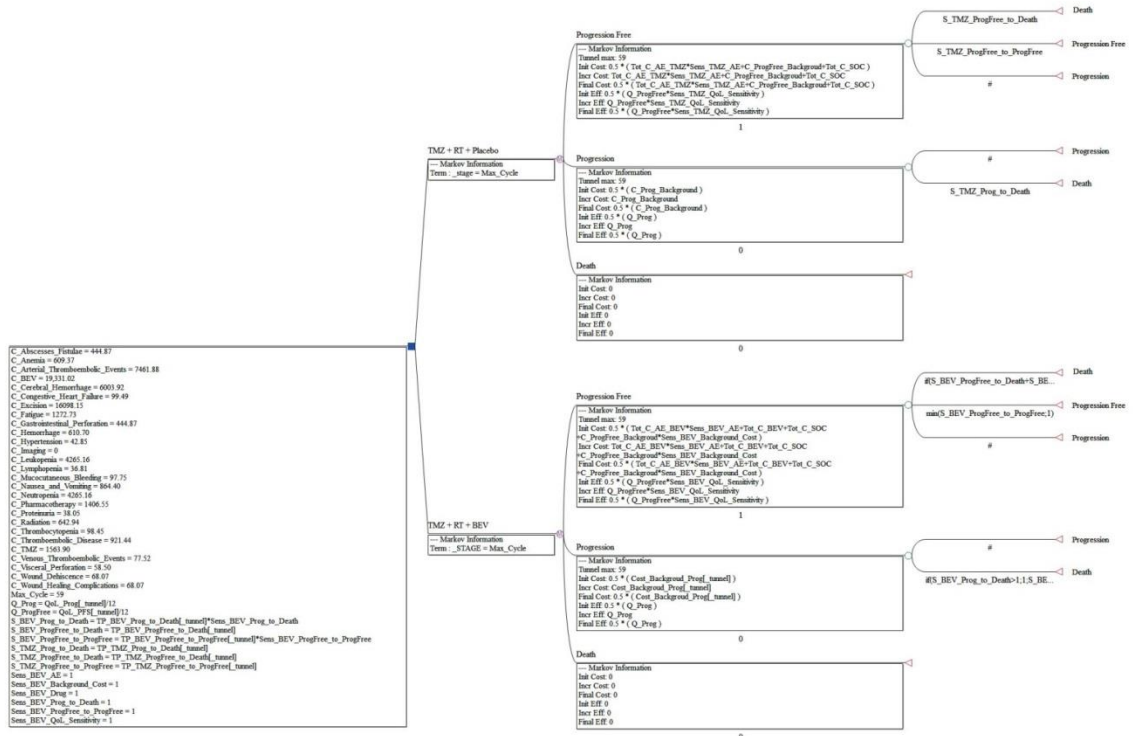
C_Abscesses_Fistulae = 444.87
C_Anemia = 609.37
C_Arterial_Thromboembolic_Events = 7461.88
C_BEV = 19,331.02
C_Cerebral_Hemorrhage = 6003.92
C_Congestive_Heart_Failure = 99.49
C_Excision = 16098.15
C_Fatigue = 1272.73
C_Gastrointestinal_Perforation = 444.87
C_Hemorrhage = 610.70
C_Hypertension = 42.85
C_Imaging = 0
C_Leukopenia = 4265.16
C_Lymphopenia = 36.81
C_Mucocutaneous_Bleeding = 97.75
C_Nausea_and_Vomiting = 864.40
C_Neutropenia = 4265.16
C_Pharmacotherapy = 1406.55
C_Proteinuria = 38.05
C_Radiation = 642.94
C_Thrombocytopenia = 98.45
C_Thromboembolic_Disease = 921.44
C_TMZ = 1563.90
C_Venous_Thromboembolic_Events = 77.52
C_Visceral_Perforation = 58.50
C_Wound_Dehiscence = 68.07
C_Wound_Healing_Complications = 68.07
Max_Cycle = 59
Q_Prog = QoL_Prog[_tunnel]/12
Q_ProgFree = QoL_PFS[_tunnel]/12
S_BEV_Prog_to_Death = TP_BEV_Prog_to_Death[_tunnel]*Sens_BEV_Prog_to_Death
S_BEV_ProgFree_to_Death = TP_BEV_ProgFree_to_Death[_tunnel]
S_BEV_ProgFree_to_ProgFree = TP_BEV_ProgFree_to_ProgFree[_tunnel]*Sens_BEV_ProgFree_to_ProgFree
S_TMZ_Prog_to_Death = TP_TMZ_Prog_to_Death[_tunnel]
S_TMZ_ProgFree_to_Death = TP_TMZ_ProgFree_to_Death[_tunnel]
S_TMZ_ProgFree_to_ProgFree = TP_TMZ_ProgFree_to_ProgFree[_tunnel]
Sens_BEV_AE = 1
Sens_BEV_Background_Cost = 1
Sens_BEV_Drug = 1
Sens_BEV_Prog_to_Death = 1
Sens_BEV_ProgFree_to_ProgFree = 1
Sens_BEV_QoL_Sensitivity = 1

TMZ + RT + Placebo
--- Markov Information
Term : _stage = Max_Cycle

Progression Free
--- Markov Information
Tunnel max: 59
Init Cost: 0.5 * ( Tot_C_AE_TMZ*Sens_TMZ_AE+C_ProgFree_Backgroud+Tot_C_SOC )
Incr Cost: Tot_C_AE_TMZ*Sens_TMZ_AE+C_ProgFree_Backgroud+Tot_C_SOC
Final Cost: 0.5 * ( Tot_C_AE_TMZ*Sens_TMZ_AE+C_ProgFree_Backgroud+Tot_C_SOC )
Init Eff: 0.5 * ( Q_ProgFree*Sens_TMZ_QoL_Sensitivity )
Incr Eff: Q_ProgFree*Sens_TMZ_QoL_Sensitivity
Final Eff: 0.5 * ( Q_ProgFree*Sens_TMZ_QoL_Sensitivity )
1

S_TMZ_ProgFree_to_Death
Death
S_TMZ_ProgFree_to_ProgFree
Progression Free
#
Progression

Progression
--- Markov Information
Tunnel max: 59
Init Cost: 0.5 * ( C_Prog_Background )
Incr Cost: C_Prog_Background
Final Cost: 0.5 * ( C_Prog_Background )
Init Eff: 0.5 * ( Q_Prog )
Incr Eff: Q_Prog
Final Eff: 0.5 * ( Q_Prog )
0

#
Progression
S_TMZ_Prog_to_Death
Death

Death
--- Markov Information
Init Cost: 0
Incr Cost: 0
Final Cost: 0
Init Eff: 0
Incr Eff: 0
Final Eff: 0
0

TMZ + RT + BEV
--- Markov Information
Term : _STAGE = Max_Cycle

Progression Free
--- Markov Information
Tunnel max: 59
Init Cost: 0.5 * ( Tot_C_AE_BEV*Sens_BEV_AE+Tot_C_BEV+Tot_C_SOC +C_ProgFree_Backgroud*Sens_BEV_Background_Cost )
Incr Cost: Tot_C_AE_BEV*Sens_BEV_AE+Tot_C_BEV+Tot_C_SOC +C_ProgFree_Backgroud*Sens_BEV_Background_Cost
Final Cost: 0.5 * ( Tot_C_AE_BEV*Sens_BEV_AE+Tot_C_BEV+Tot_C_SOC +C_ProgFree_Backgroud*Sens_BEV_Background_Cost )
Init Eff: 0.5 * ( Q_ProgFree*Sens_BEV_QoL_Sensitivity )
Incr Eff: Q_ProgFree*Sens_BEV_QoL_Sensitivity
Final Eff: 0.5 * ( Q_ProgFree*Sens_BEV_QoL_Sensitivity )
1

if(S_BEV_ProgFree_to_Death+S_BE...
Death
min(S_BEV_ProgFree_to_ProgFree;1)
Progression Free
#
Progression

Progression
--- Markov Information
Tunnel max: 59
Init Cost: 0.5 * ( Cost_Backgroud_Prog[_tunnel] )
Incr Cost: Cost_Backgroud_Prog[_tunnel]
Final Cost: 0.5 * ( Cost_Backgroud_Prog[_tunnel] )
Init Eff: 0.5 * ( Q_Prog )
Incr Eff: Q_Prog
Final Eff: 0.5 * ( Q_Prog )
0

#
Progression
if(S_BEV_Prog_to_Death>1;1;S_BE...
Death

Death
--- Markov Information
Init Cost: 0
Incr Cost: 0
Final Cost: 0
Init Eff: 0
Incr Eff: 0
Final Eff: 0
0